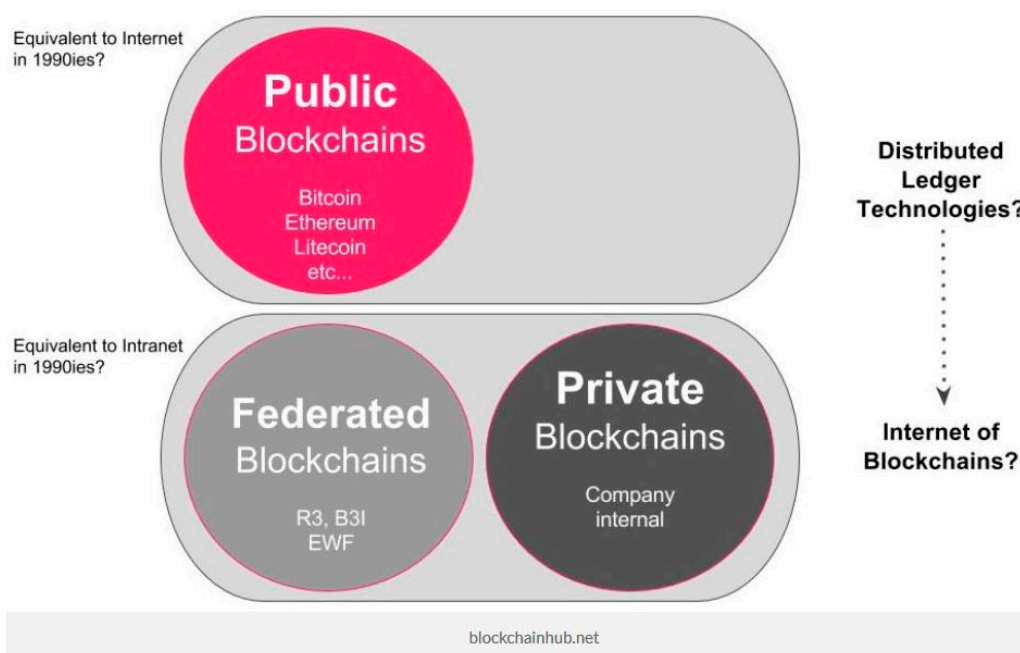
Equivalent to Internet in 1990ies?

Public
Blockchains

Bitcoin
Ethereum
Litecoin
etc...

Distributed Ledger Technologies?

Equivalent to Intranet in 1990ies?

Federated
Blockchains

R3, B3I
EWF

Private
Blockchains

Company internal

Internet of Blockchains?

blockchainhub.net